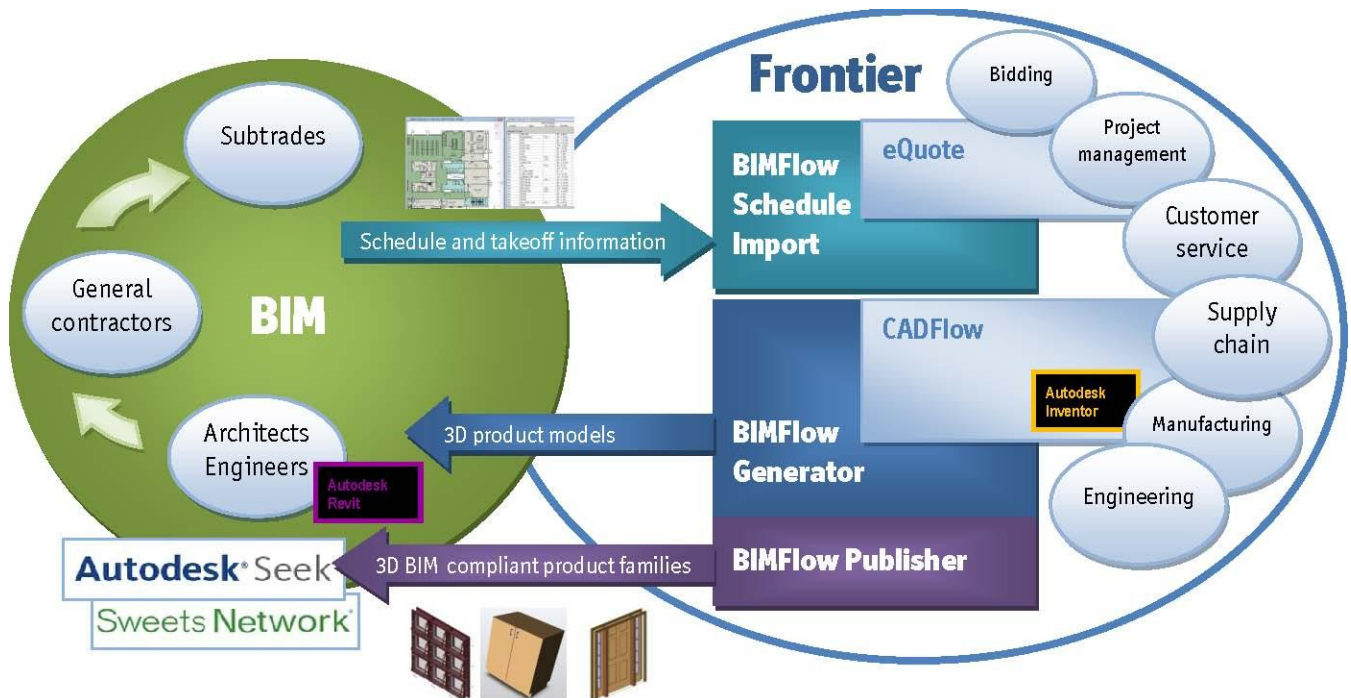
Frontier

Bidding

Project management

Customer service

Supply chain

Manufacturing

Engineering

Subtrades

General contractors

BIM

Architects Engineers

Autodesk Revit

Schedule and takeoff information

BIMFlow Schedule Import

eQuote

CADFlow

Autodesk Inventor

3D product models

BIMFlow Generator

3D BIM compliant product families

BIMFlow Publisher

Autodesk® Seek

Sweets Network®